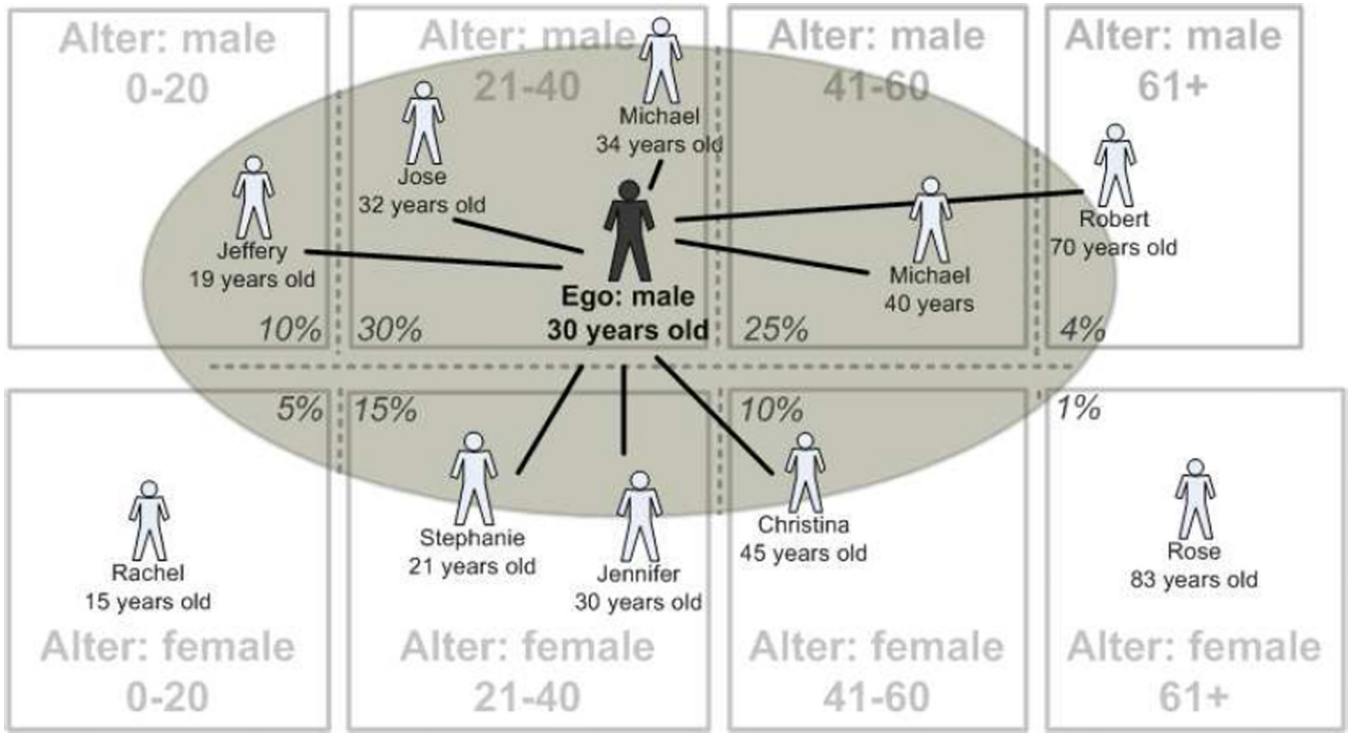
Alter: male
0-20

Alter: male
21-40

Alter: male
41-60

Alter: male
61+

Michael
34 years old

Jose
32 years old

Jeffery
19 years old

Robert
70 years old

Michael
40 years

Ego: male
30 years old

10%

30%

25%

4%

5%

15%

10%

1%

Rachel
15 years old

Stephanie
21 years old

Jennifer
30 years old

Christina
45 years old

Rose
83 years old

Alter: female
0-20

Alter: female
21-40

Alter: female
41-60

Alter: female
61+